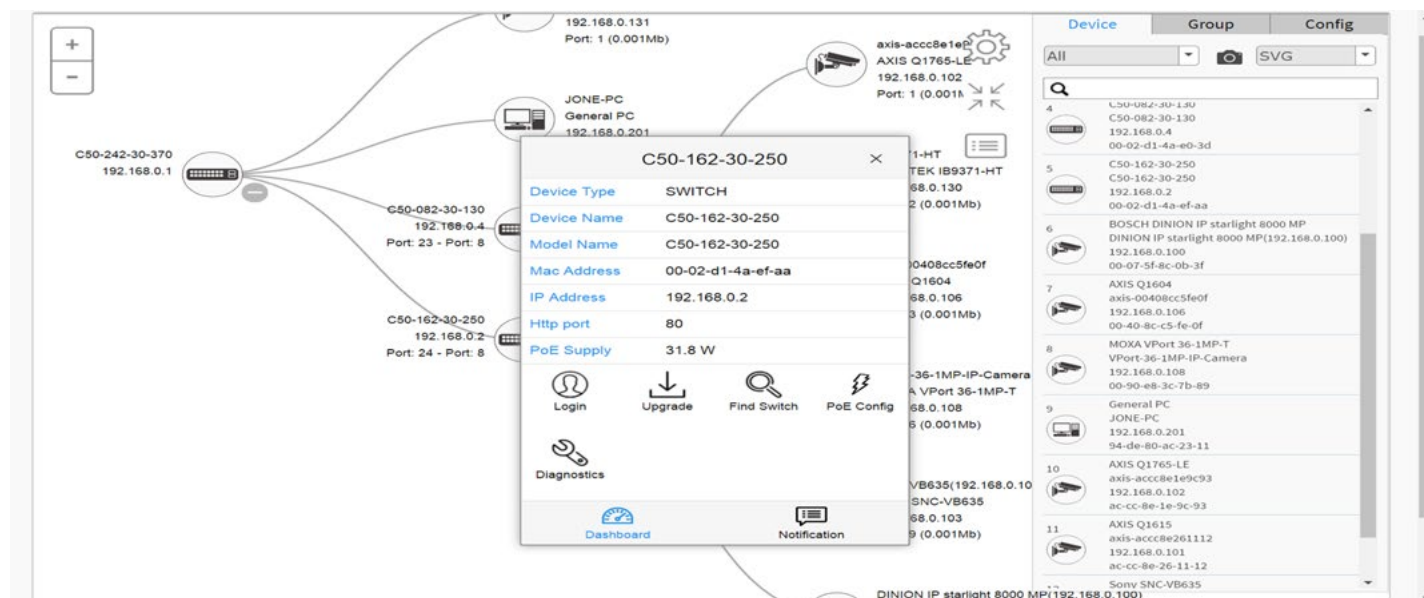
+
−

192.168.0.131
Port: 1 (0.001Mb)

axis-accc8e1e9
AXIS Q1765-LE
192.168.0.102
Port: 1 (0.001M

JONE-PC
General PC
192.168.0.201

C50-242-30-370
192.168.0.1

C50-082-30-130
192.168.0.4
Port: 23 - Port: 8

C50-162-30-250
192.168.0.2
Port: 24 - Port: 8

71-HT
TEK IB9371-HT
68.0.130
2 (0.001Mb)

00408cc5fe0f
Q1604
68.0.106
3 (0.001Mb)

-36-1MP-IP-Camera
A VPort 36-1MP-T
68.0.108
6 (0.001Mb)

VB635(192.168.0.10
SNC-VB635
68.0.103
9 (0.001Mb)

DINION IP starlight 8000 MP(192.168.0.100)

C50-162-30-250 ×

| Device Type | SWITCH |
|---|---|
| Device Name | C50-162-30-250 |
| Model Name | C50-162-30-250 |
| Mac Address | 00-02-d1-4a-ef-aa |
| IP Address | 192.168.0.2 |
| Http port | 80 |
| PoE Supply | 31.8 W |

Login Upgrade Find Switch PoE Config
Diagnostics
Dashboard Notification

Device Group Config
All SVG

4
C50-082-30-130
C50-082-30-130
192.168.0.4
00-02-d1-4a-e0-3d

5
C50-162-30-250
C50-162-30-250
192.168.0.2
00-02-d1-4a-ef-aa

6
BOSCH DINION IP starlight 8000 MP
DINION IP starlight 8000 MP(192.168.0.100)
192.168.0.100
00-07-5f-8c-0b-3f

7
AXIS Q1604
axis-00408cc5fe0f
192.168.0.106
00-40-8c-c5-fe-0f

8
MOXA VPort 36-1MP-T
VPort-36-1MP-IP-Camera
192.168.0.108
00-90-e8-3c-7b-89

9
General PC
JONE-PC
192.168.0.201
94-de-80-ac-23-11

10
AXIS Q1765-LE
axis-accc8e1e9c93
192.168.0.102
ac-cc-8e-1e-9c-93

11
AXIS Q1615
axis-accc8e261112
192.168.0.101
ac-cc-8e-26-11-12

Sony SNC-VB635